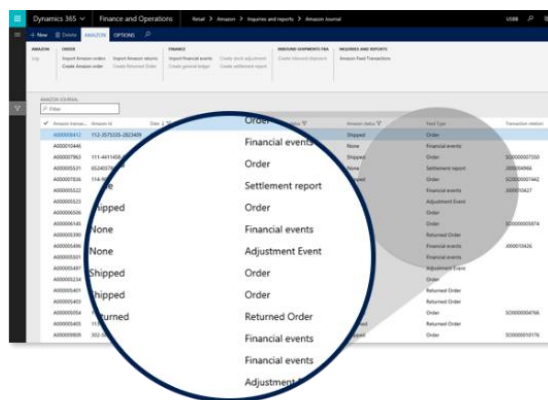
Dynamics 365 Finance and Operations Retail > Amazon > Inquiries and reports > Amazon Journal USMF

+ New Delete AMAZON OPTIONS

AMAZON Log
ORDER Import Amazon orders Create Amazon order Import Amazon returns Create Returned Order
FINANCE Import financial events Create general ledger Create stock adjustment Create settlement report
INBOUND SHIPMENTS FBA Create Inbound shipment
INQUIRIES AND REPORTS Amazon Feed Transactions

AMAZON JOURNAL
Filter

| Amazon transac... | Amazon Id | Date | Amazon status | Feed Type | Transaction relation |
|---|---|---|---|---|---|
| A000000412 | 112-3575335-2823409 | | Shipped | Order | |
| A000000446 | | | None | Financial events | |
| A000000793 | 111-4411458 | | Shipped | Order | SO00000?350 |
| A000005531 | 6524070 | | None | Settlement report | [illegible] |
| A000007836 | 114-9 | | Shipped | Order | SO00000?442 |
| A000000522 | | | | Financial events | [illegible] |
| A000000523 | | | | Adjustment Event | |
| A000006506 | | | | Order | |
| A000006145 | | | | Order | SO00000?874 |
| A000000300 | | | | Returned Order | |
| A000005496 | | | | Financial events | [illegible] |
| A000000501 | | | | Financial events | |
| A000005497 | | | | Adjustment Event | |
| A000009234 | | | | Order | |
| A000005401 | | | | Returned Order | |
| A000005403 | | | | Returned Order | |
| A000005054 | | | | Order | SO00000?466 |
| A000005405 | 11 | | | Returned Order | |
| A000008909 | 302 | | Shipped | Order | SO00000?176 |

Shipped Order
None Financial events
None Order
Settlement report
Shipped Order
None Financial events
None Adjustment Event
Shipped Order
Shipped Order
Returned Returned Order
Order
Financial events
Financial events
Adjustment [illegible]